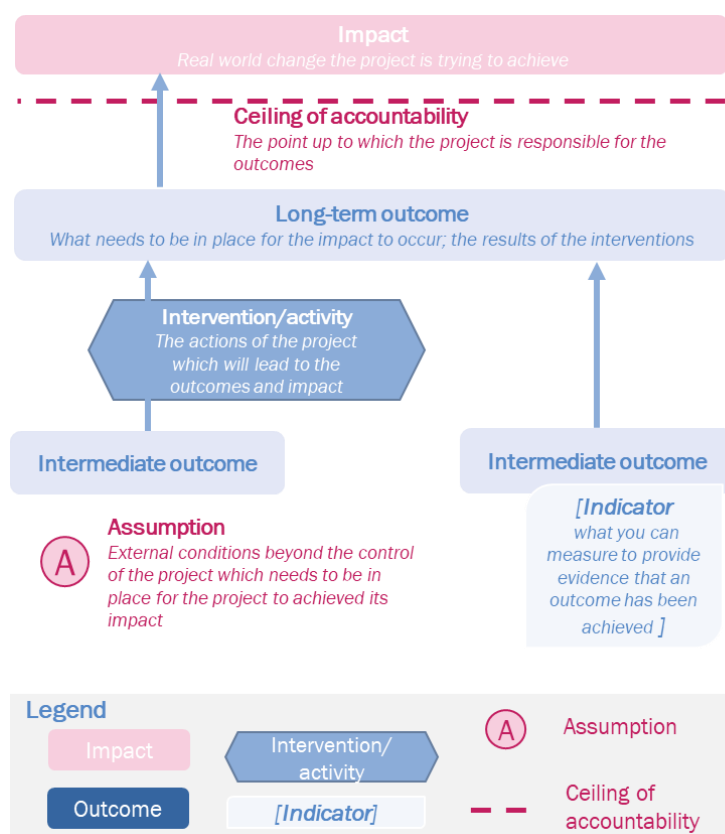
Impact
Real world change the project is trying to achieve

Ceiling of accountability
The point up to which the project is responsible for the outcomes

Long-term outcome
What needs to be in place for the impact to occur; the results of the interventions

Intervention/activity
The actions of the project which will lead to the outcomes and impact

Intermediate outcome

Intermediate outcome

Assumption
External conditions beyond the control of the project which needs to be in place for the project to achieved its impact

A

[Indicator
what you can measure to provide evidence that an outcome has been achieved ]

Legend

Impact

Intervention/ activity

A

Assumption

Outcome

[Indicator]

Ceiling of accountability